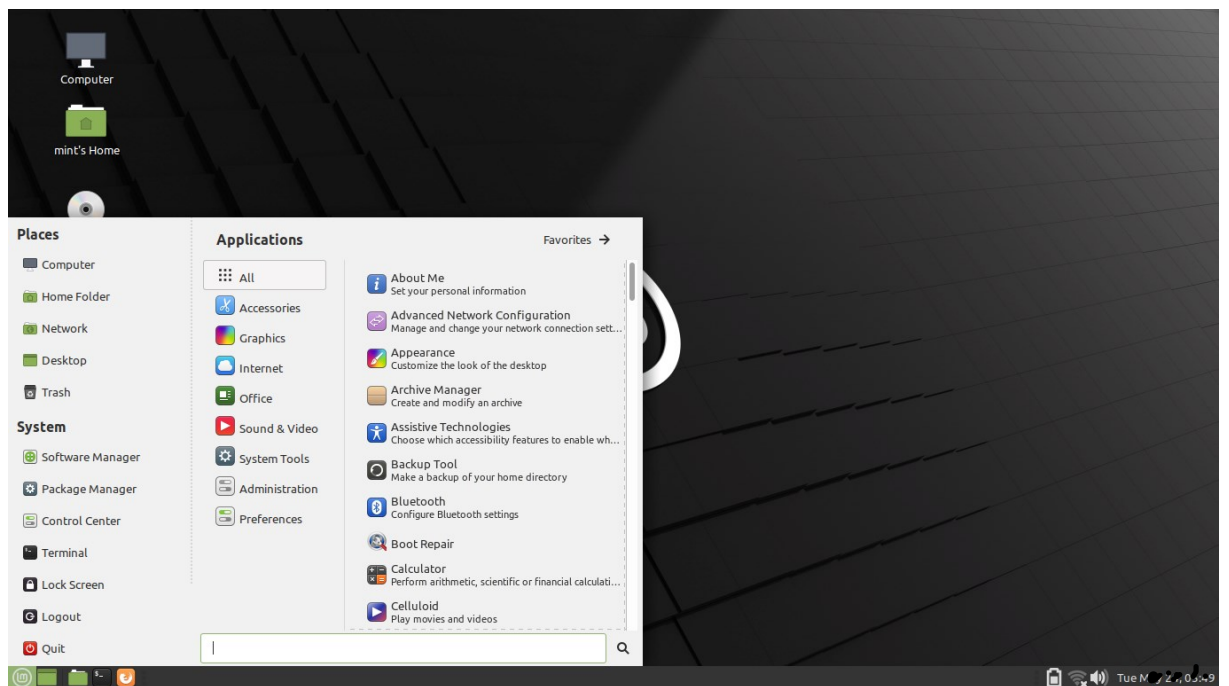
Computer

mint's Home

Places

Computer

Home Folder

Network

Desktop

Trash

System

Software Manager

Package Manager

Control Center

Terminal

Lock Screen

Logout

Quit

Applications

Favorites →

All

Accessories

Graphics

Internet

Office

Sound & Video

System Tools

Administration

Preferences

About Me
Set your personal information

Advanced Network Configuration
Manage and change your network connection sett...

Appearance
Customize the look of the desktop

Archive Manager
Create and modify an archive

Assistive Technologies
Choose which accessibility features to enable wh...

Backup Tool
Make a backup of your home directory

Bluetooth
Configure Bluetooth settings

Boot Repair

Calculator
Perform arithmetic, scientific or financial calculati...

Celluloid
Play movies and videos

Tue M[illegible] 2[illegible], 0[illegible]:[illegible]9